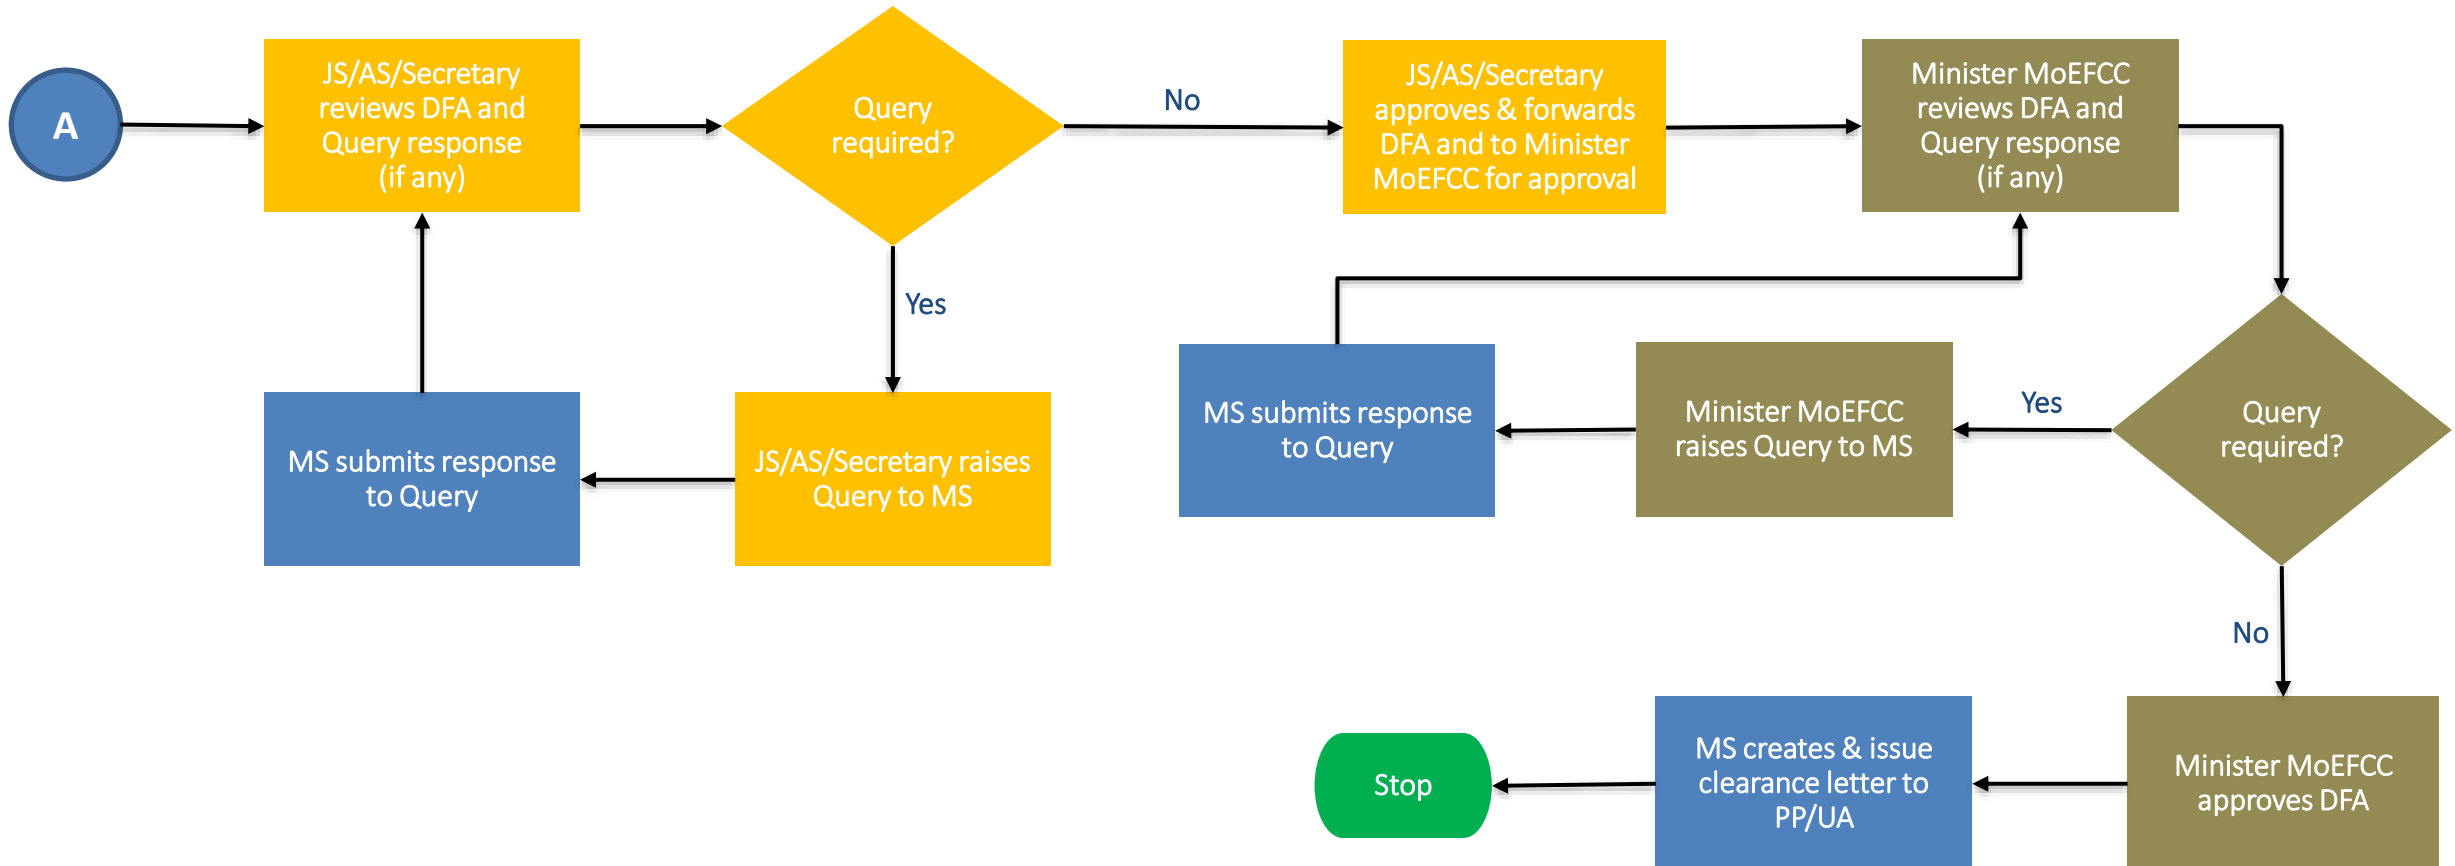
A

JS/AS/Secretary reviews DFA and Query response (if any)

Query required?

No

JS/AS/Secretary approves & forwards DFA and to Minister MoEFCC for approval

Minister MoEFCC reviews DFA and Query response (if any)

Yes

JS/AS/Secretary raises Query to MS

MS submits response to Query

Query required?

Yes

Minister MoEFCC raises Query to MS

MS submits response to Query

No

Minister MoEFCC approves DFA

MS creates & issue clearance letter to PP/UA

Stop